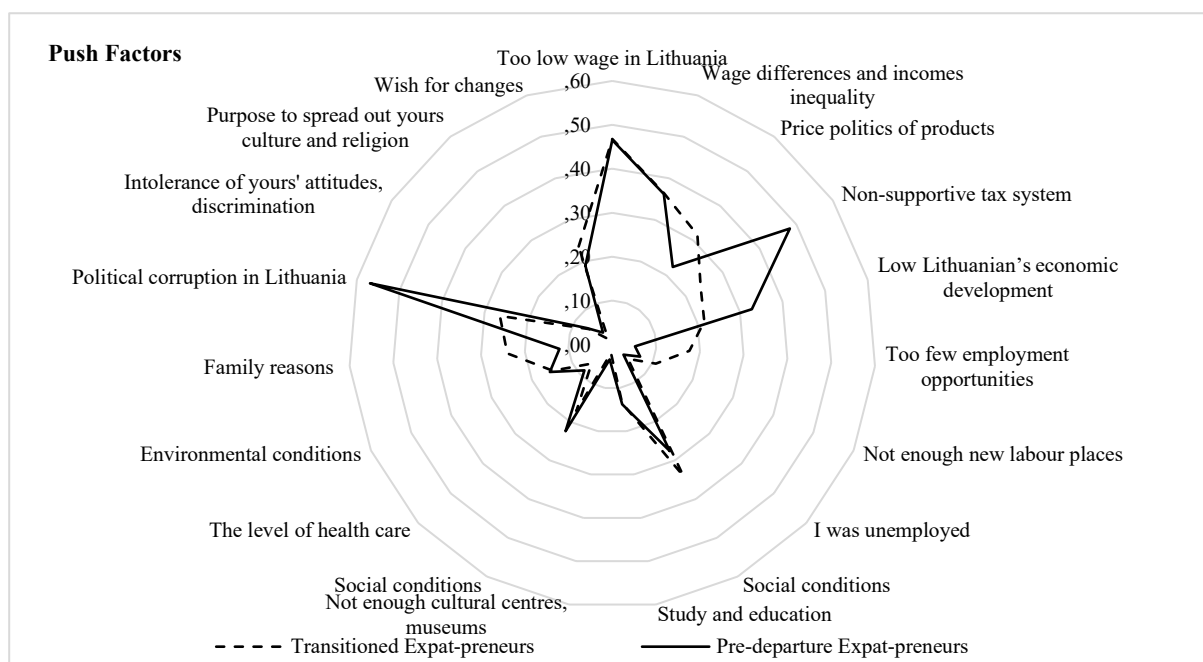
Push Factors

Too low wage in Lithuania
Wage differences and incomes inequality
Price politics of products
Non-supportive tax system
Low Lithuanian's economic development
Too few employment opportunities
Not enough new labour places
I was unemployed
Social conditions
Study and education
Not enough cultural centres, museums
Social conditions
The level of health care
Environmental conditions
Family reasons
Political corruption in Lithuania
Intolerance of yours' attitudes, discrimination
Purpose to spread out yours culture and religion
Wish for changes

,60
,50
,40
,30
,20
,10
,00

Transitioned Expat-preneurs
Pre-departure Expat-preneurs